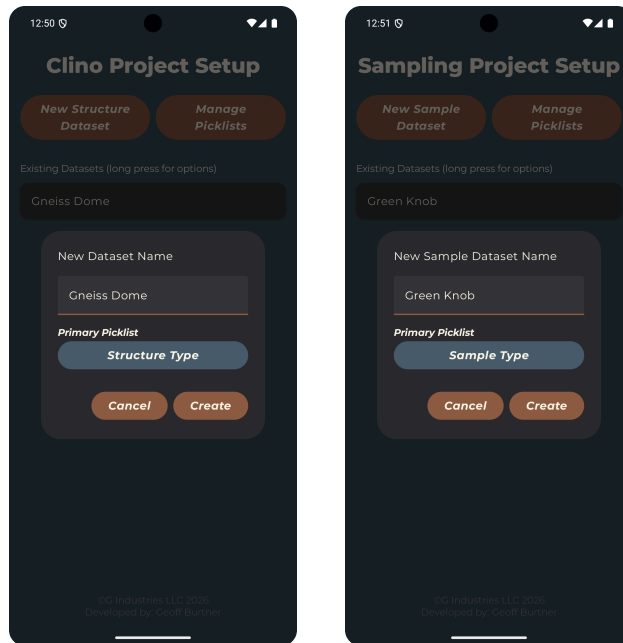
12:50

Clino Project Setup

New Structure Dataset

Manage Picklists

Existing Datasets (long press for options)

Gneiss Dome

New Dataset Name

Gneiss Dome

Primary Picklist

Structure Type

Cancel

Create

©G Industries LLC 2026
Developed by: Geoff Burther

12:51

Sampling Project Setup

New Sample Dataset

Manage Picklists

Existing Datasets (long press for options)

Green Knob

New Sample Dataset Name

Green Knob

Primary Picklist

Sample Type

Cancel

Create

©G Industries LLC 2026
Developed by: Geoff Burther